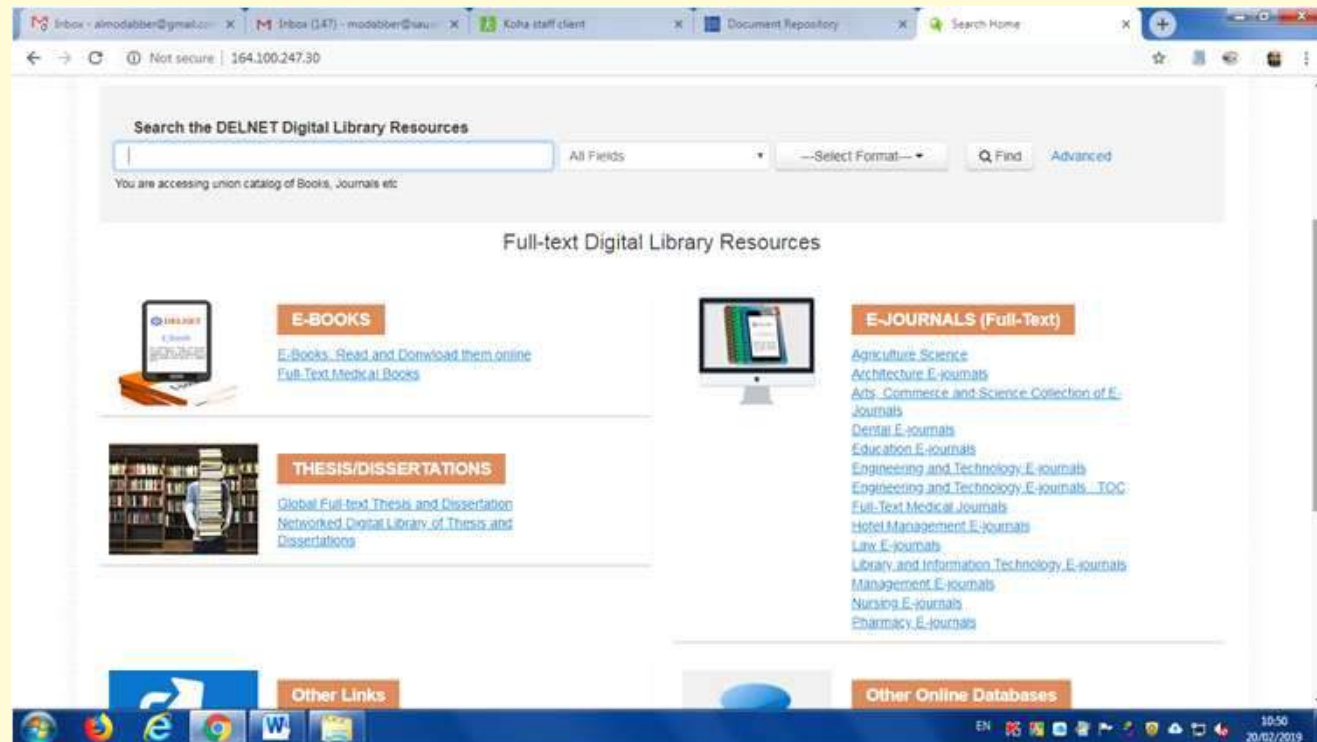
Inbox - almodabber@gmail.com ×
Inbox (147) - modabber@sau... ×
Koha staff client ×
Document Repository ×
Search Home ×

Not secure | 164.100.247.30

Search the DELNET Digital Library Resources

All Fields
---Select Format---
Find
Advanced

You are accessing union catalog of Books, Journals etc

Full-text Digital Library Resources

DELNET
E-Books

E-BOOKS

E-Books: Read and Donwload them online
Full-Text Medical Books

THESIS/DISSERTATIONS

Global Full-text Thesis and Dissertation
Networked Digital Library of Thesis and Dissertations

E-JOURNALS (Full-Text)

Agriculture Science
Architecture E-journals
Arts, Commerce and Science Collection of E-Journals
Dental E-journals
Education E-journals
Engineering and Technology E-journals
Engineering and Technology E-journals - TOC
Full-Text Medical Journals
Hotel Management E-journals
Law E-journals
Library and Information Technology E-journals
Management E-journals
Nursing E-journals
Pharmacy E-journals

Other Links

Other Online Databases

EN
10:50
20/02/2019